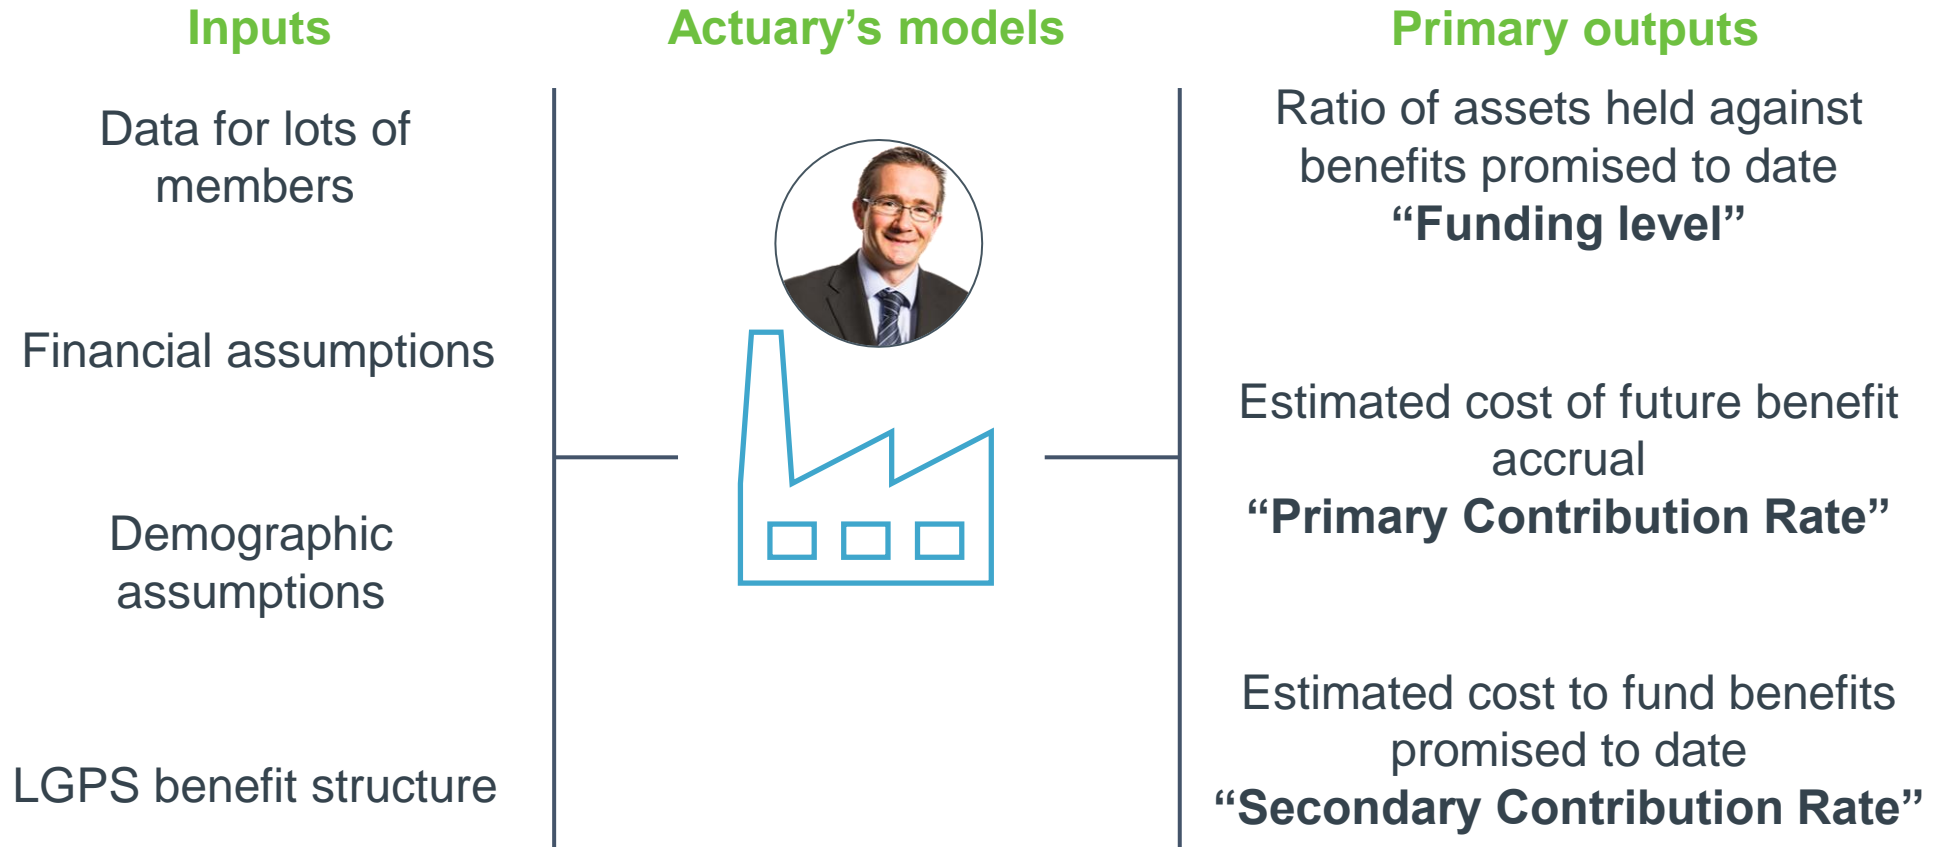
Inputs

Data for lots of members

Financial assumptions

Demographic assumptions

LGPS benefit structure

Actuary's models

Primary outputs

Ratio of assets held against benefits promised to date
"Funding level"

Estimated cost of future benefit accrual
"Primary Contribution Rate"

Estimated cost to fund benefits promised to date
"Secondary Contribution Rate"